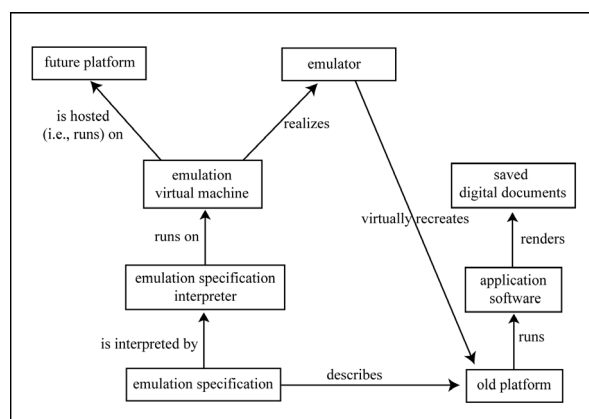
future platform

emulator

is hosted (i.e., runs) on

realizes

emulation virtual machine

saved digital documents

virtually recreates

renders

runs on

emulation specification interpreter

application software

is interpreted by

runs

emulation specification

describes

old platform